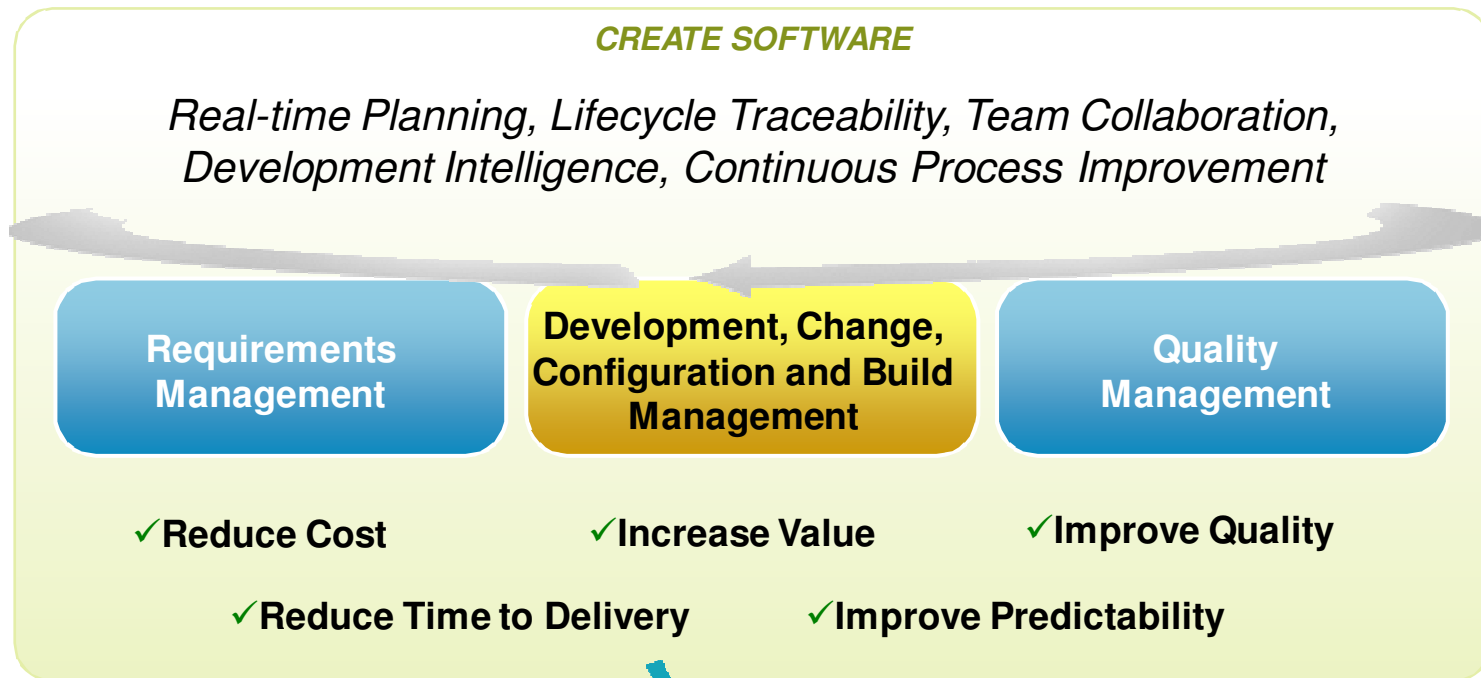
CREATE SOFTWARE

Real-time Planning, Lifecycle Traceability, Team Collaboration, Development Intelligence, Continuous Process Improvement

Requirements Management

Development, Change, Configuration and Build Management

Quality Management

✓Reduce Cost ✓Increase Value ✓Improve Quality

✓Reduce Time to Delivery ✓Improve Predictability